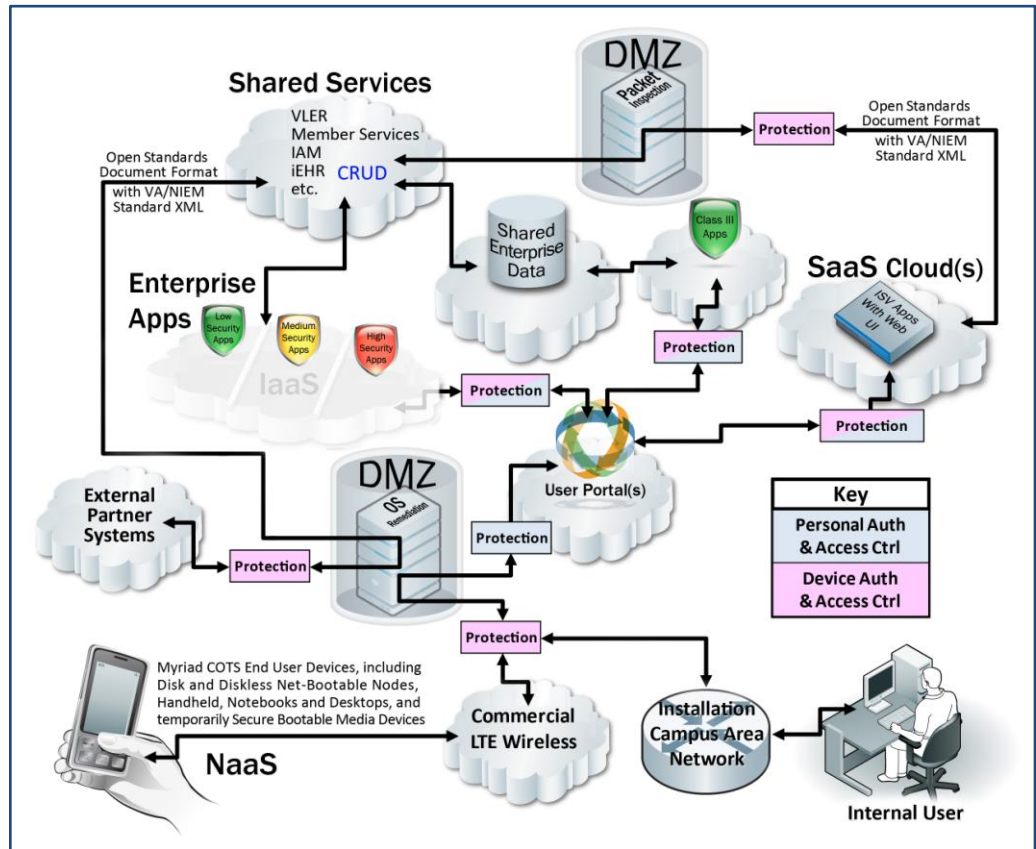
DMZ

Packet Inspection

Shared Services

VLER
Member Services
IAM
iEHR
etc.

CRUD

Open Standards Document Format with VA/NIEM Standard XML

Protection

Open Standards Document Format with VA/NIEM Standard XML

Shared Enterprise Data

Class III Apps

SaaS Cloud(s)

Enterprise Apps

Low Security Apps

Medium Security Apps

High Security Apps

IaaS

ISV Apps With Web UI

Protection

Protection

Protection

User Portal(s)

DMZ

OS Remediation

External Partner Systems

Protection

Protection

Key

Personal Auth & Access Ctrl

Device Auth & Access Ctrl

Protection

Myriad COTS End User Devices, including Disk and Diskless Net-Bootable Nodes, Handheld, Notebooks and Desktops, and temporarily Secure Bootable Media Devices

Commercial LTE Wireless

Installation Campus Area Network

NaaS

Internal User